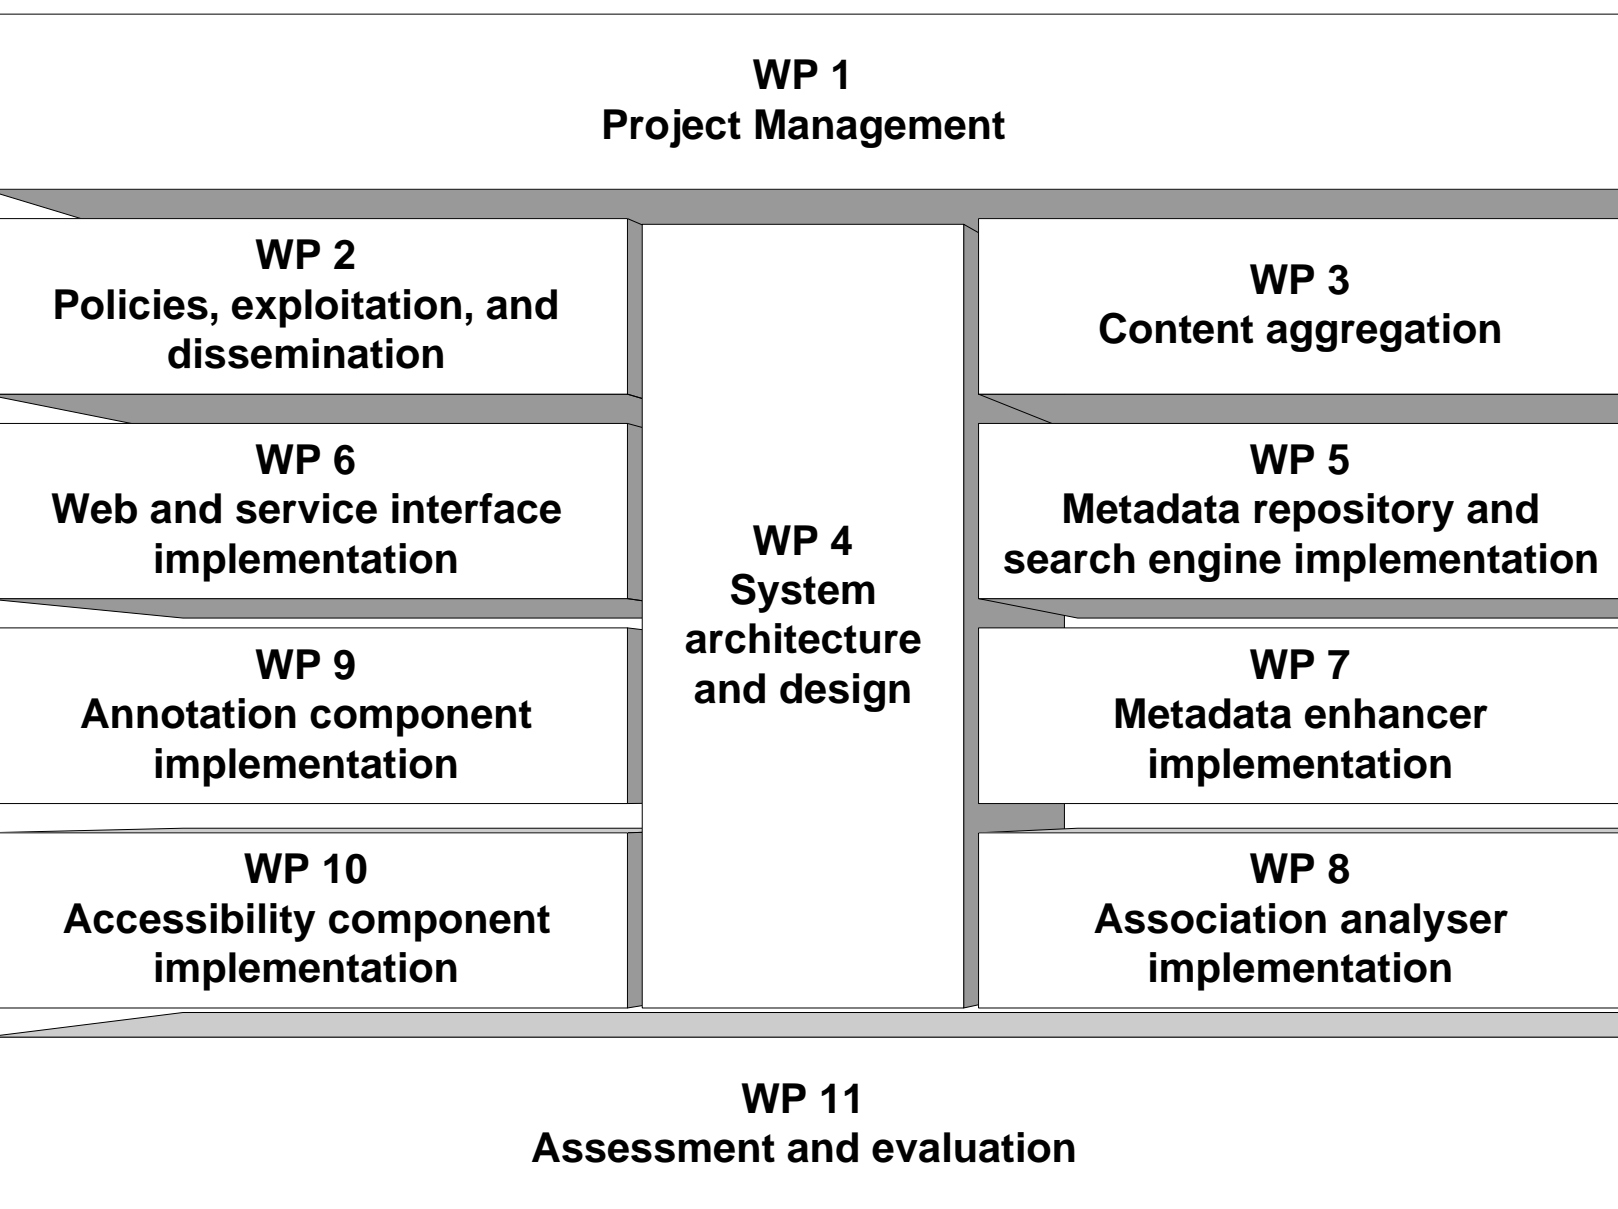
WP 1
Project Management

WP 2
Policies, exploitation, and dissemination

WP 3
Content aggregation

WP 6
Web and service interface implementation

WP 4
System architecture and design

WP 5
Metadata repository and search engine implementation

WP 9
Annotation component implementation

WP 7
Metadata enhancer implementation

WP 10
Accessibility component implementation

WP 8
Association analyser implementation

WP 11
Assessment and evaluation